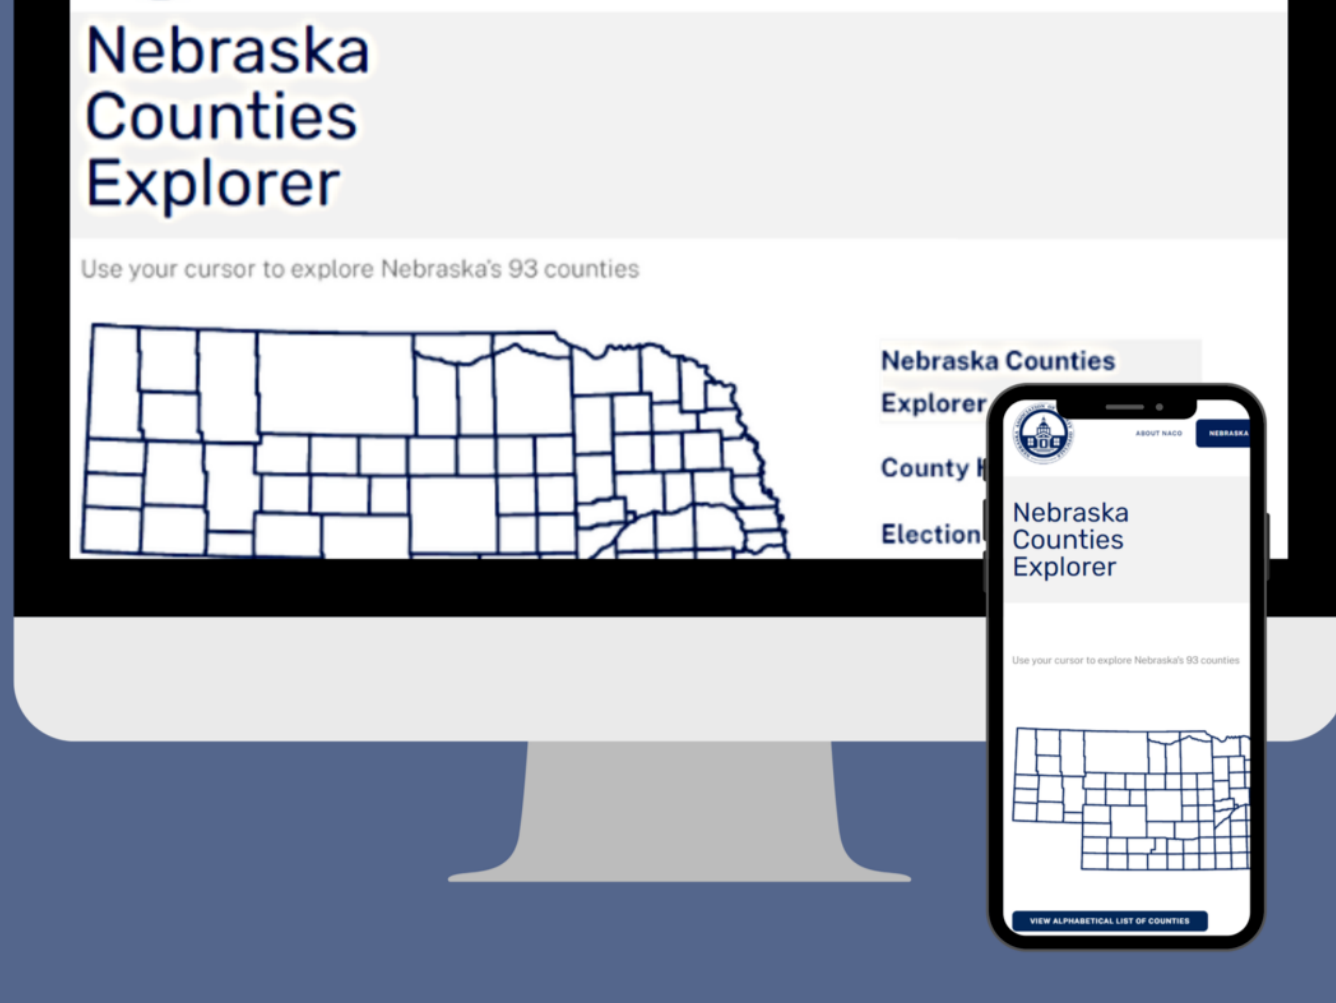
Nebraska Counties Explorer

Use your cursor to explore Nebraska's 93 counties

Nebraska Counties Explorer

County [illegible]

Election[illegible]

ABOUT NACO

NEBRASKA

Nebraska Counties Explorer

Use your cursor to explore Nebraska's 93 counties

VIEW ALPHABETICAL LIST OF COUNTIES